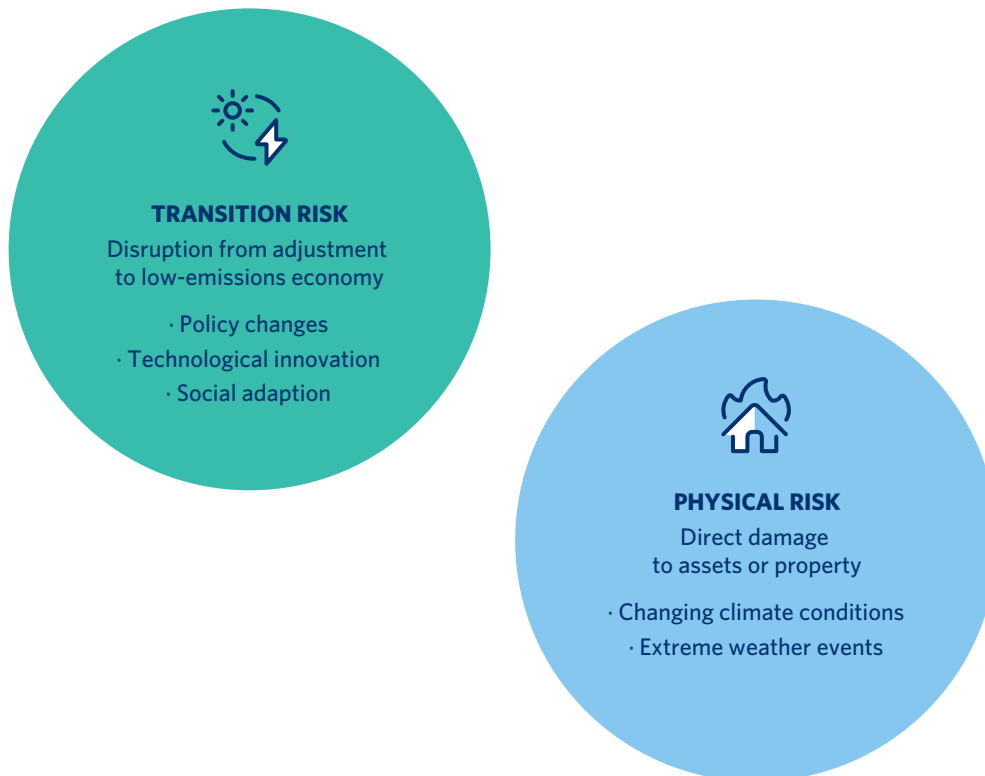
TRANSITION RISK

Disruption from adjustment to low-emissions economy

· Policy changes
· Technological innovation
· Social adaption

PHYSICAL RISK

Direct damage to assets or property

· Changing climate conditions
· Extreme weather events